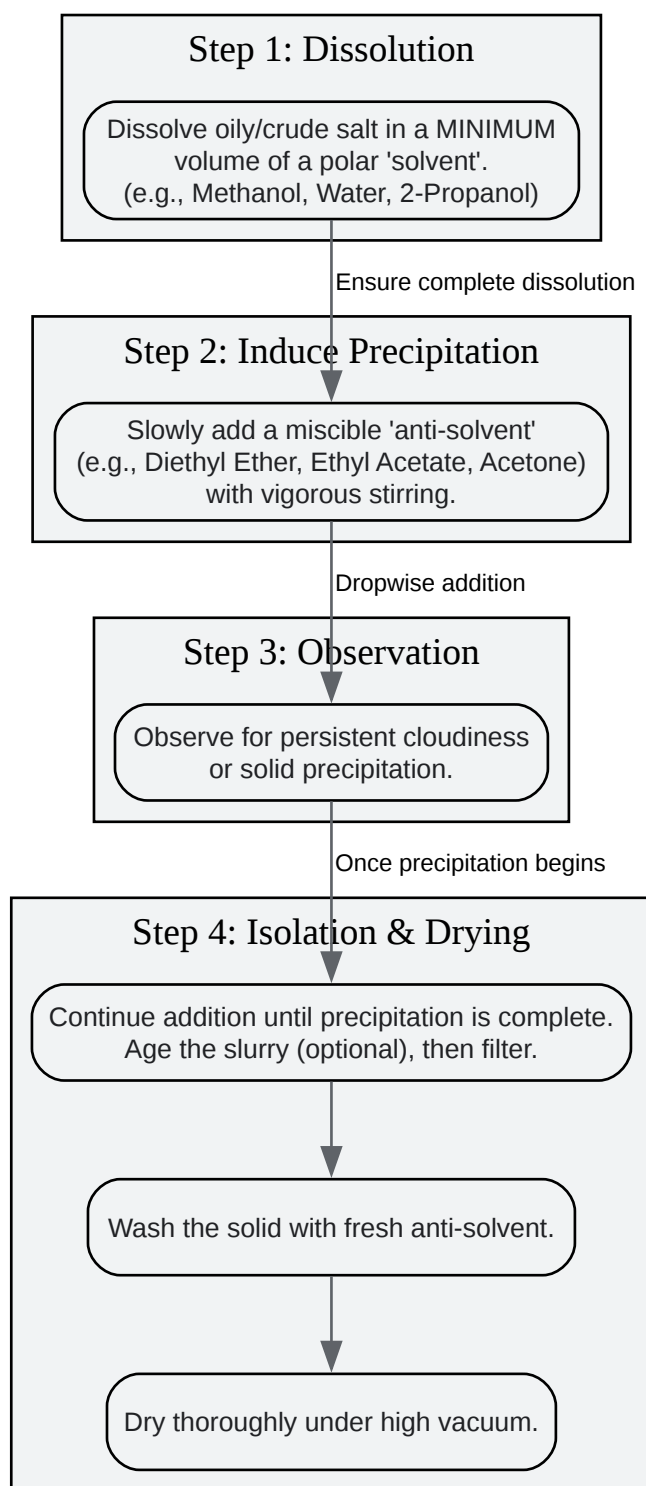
Step 1: Dissolution

Dissolve oily/crude salt in a MINIMUM volume of a polar 'solvent'. (e.g., Methanol, Water, 2-Propanol)

Ensure complete dissolution

Step 2: Induce Precipitation

Slowly add a miscible 'anti-solvent' (e.g., Diethyl Ether, Ethyl Acetate, Acetone) with vigorous stirring.

Dropwise addition

Step 3: Observation

Observe for persistent cloudiness or solid precipitation.

Once precipitation begins

Step 4: Isolation & Drying

Continue addition until precipitation is complete. Age the slurry (optional), then filter.

Wash the solid with fresh anti-solvent.

Dry thoroughly under high vacuum.